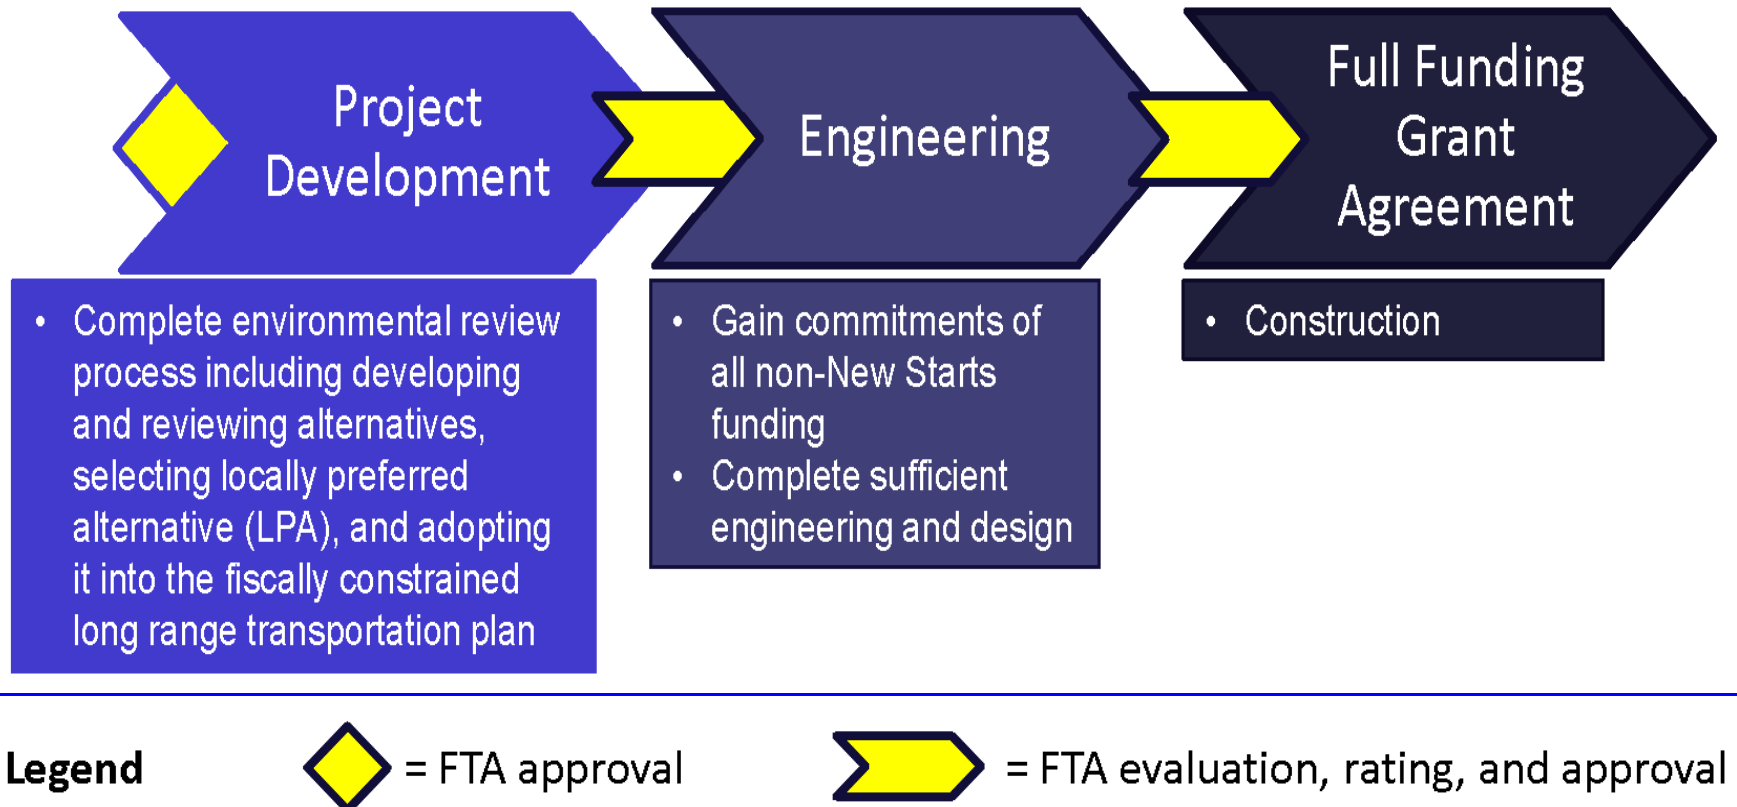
Project Development

Engineering

Full Funding Grant Agreement

• Complete environmental review process including developing and reviewing alternatives, selecting locally preferred alternative (LPA), and adopting it into the fiscally constrained long range transportation plan

• Gain commitments of all non-New Starts funding
• Complete sufficient engineering and design

• Construction

Legend = FTA approval = FTA evaluation, rating, and approval